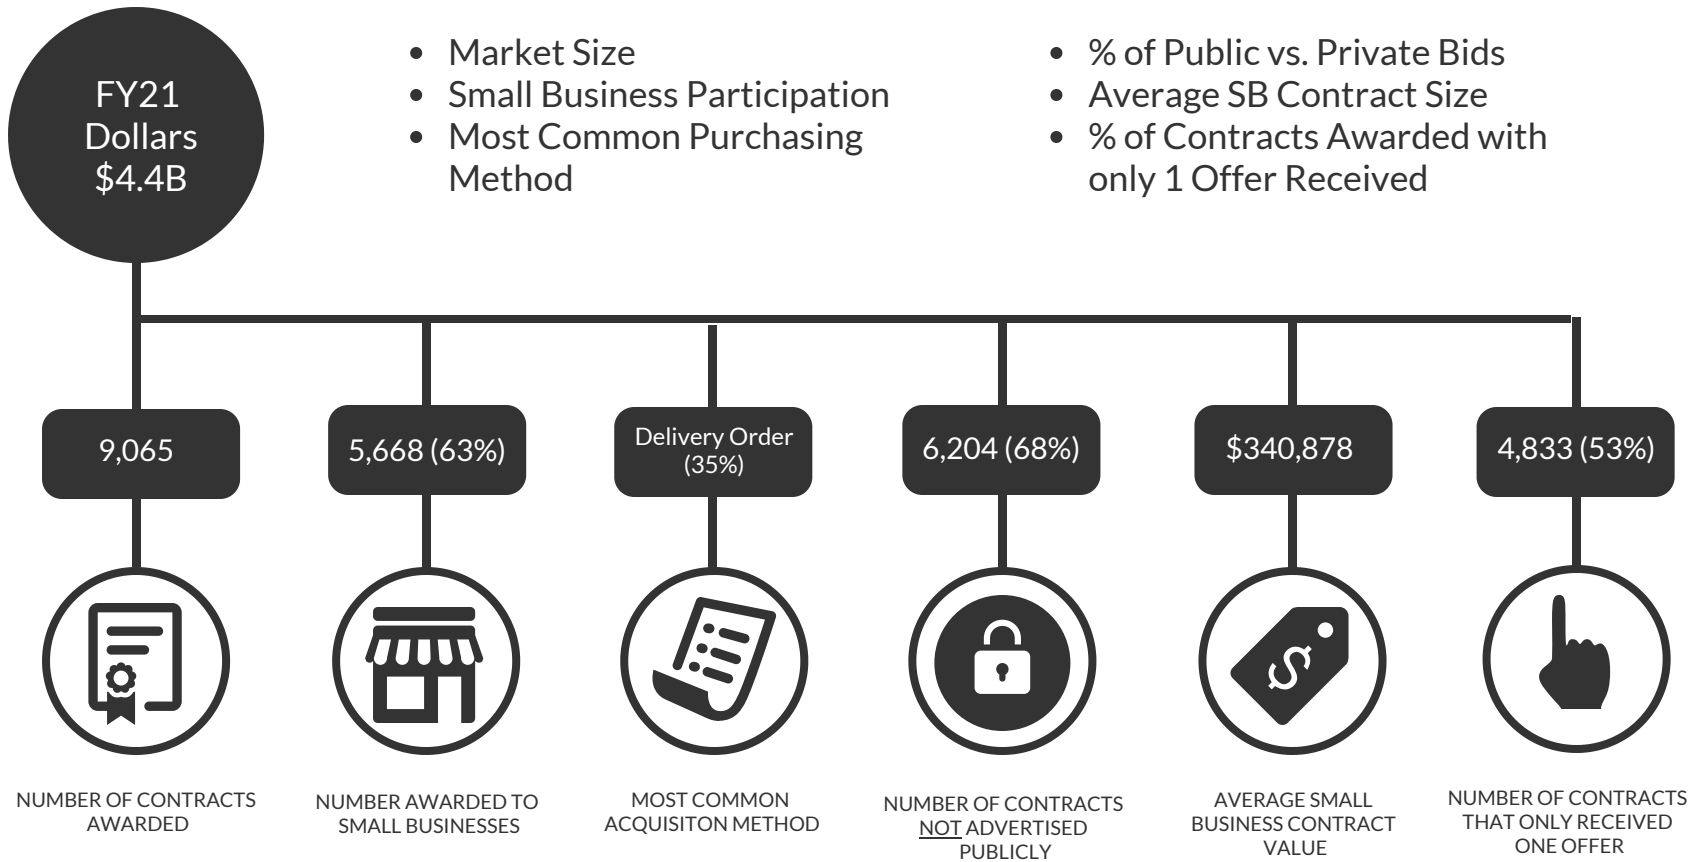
FY21 Dollars $4.4B

- Market Size
- Small Business Participation
- Most Common Purchasing Method

- % of Public vs. Private Bids
- Average SB Contract Size
- % of Contracts Awarded with only 1 Offer Received

9,065

NUMBER OF CONTRACTS AWARDED

5,668 (63%)

NUMBER AWARDED TO SMALL BUSINESSES

Delivery Order (35%)

MOST COMMON ACQUISITON METHOD

6,204 (68%)

NUMBER OF CONTRACTS NOT ADVERTISED PUBLICLY

$340,878

AVERAGE SMALL BUSINESS CONTRACT VALUE

4,833 (53%)

NUMBER OF CONTRACTS THAT ONLY RECEIVED ONE OFFER